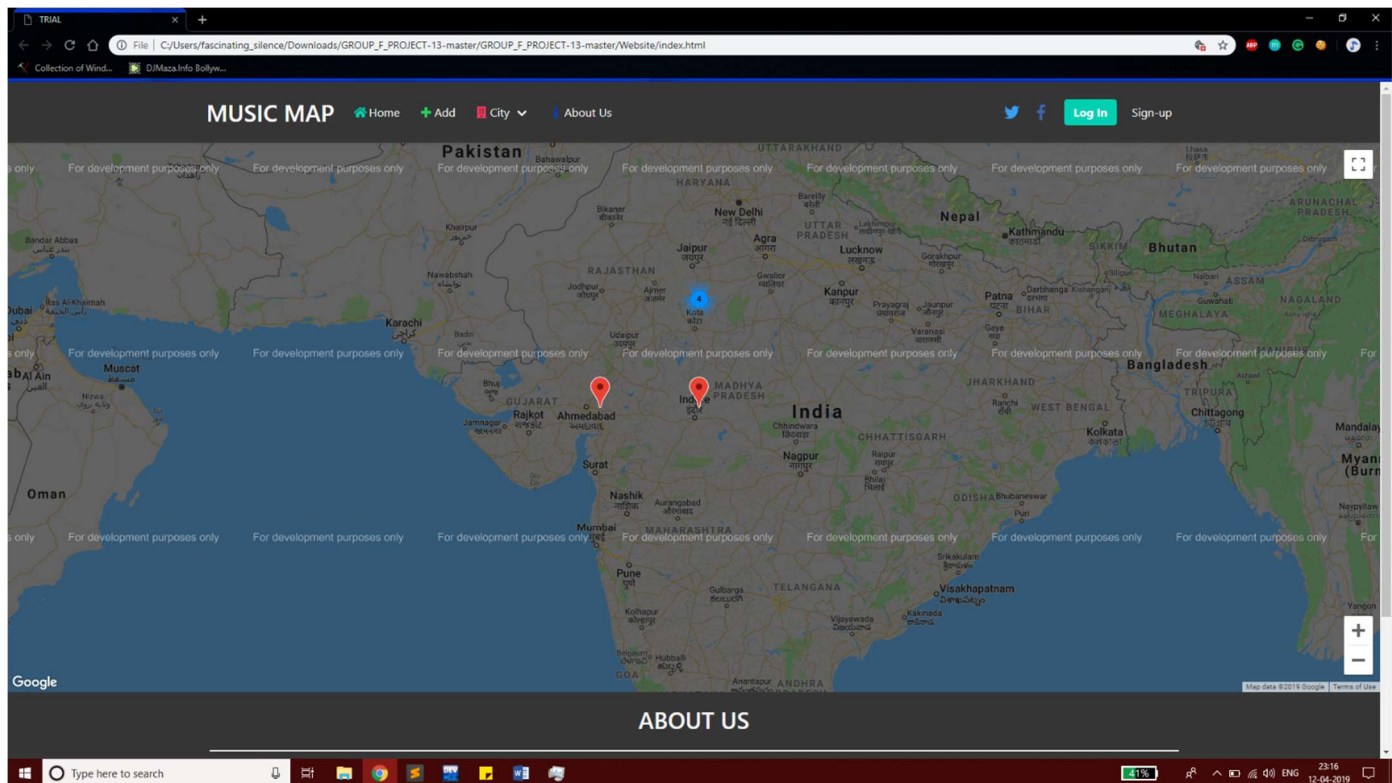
TRIAL
File | C:/Users/fascinating_silence/Downloads/GROUP_F_PROJECT-13-master/GROUP_F_PROJECT-13-master/Website/index.html
Collection of Wind... DJMaza.Info Bollyw...

MUSIC MAP Home Add City About Us Log In Sign-up

s only For development purposes only For development purposes only For development purposes only For development purposes only For development purposes only For development purposes only For development purposes only

Pakistan Bahawalpur UTTARAKHAND HARYANA Bikaner New Delhi नई दिल्ली Nepal ARUNACHAL PRADESH Bandar Abbas Khairpur UTTAR PRADESH Agra Lucknow Kathmandu SIKKIM Bhutan Jaipur RAJASTHAN Gwalior Gorakhpur Nawabshah Jodhpur Ajmer Kanpur Patna Darbhanga Guwahati ASSAM Ras Al-Khaimah Dubai Karachi Kota Prayagraj Jaunpur BIHAR NAGALAND Badin Udaipur 4 Varanasi MEGHALAYA Gaya

s only For development purposes only For development purposes only For development purposes only For development purposes only For development purposes only For development purposes only For development purposes only For

Abu Dhabi Al Ain Muscat Bangladesh JHARKHAND Bhuj MADHYA PRADESH Nizwa GUJARAT Rajkot Ahmedabad Indore India Ranchi WEST BENGAL TRIPURA Jamnagar Chittagong Chhindwara CHHATTISGARH Kolkata Mandalay Surat Nagpur Raipur Myanmar (Burma) Bhilai Oman Nashik ODISHA Bhubaneswar Aurangabad Puri Mumbai MAHARASHTRA Naypyitaw

s only For development purposes only For development purposes only For development purposes only For development purposes only For development purposes only For development purposes only For development purposes only For

Pune Srikakulam TELANGANA Visakhapatnam Gulbarga Kolhapur Vijayawada Kakinada Yangon Hubballi GOA Anantapur ANDHRA

Google Map data ©2019 Google Terms of Use

ABOUT US

Type here to search 41% ENG 23:16 12-04-2019